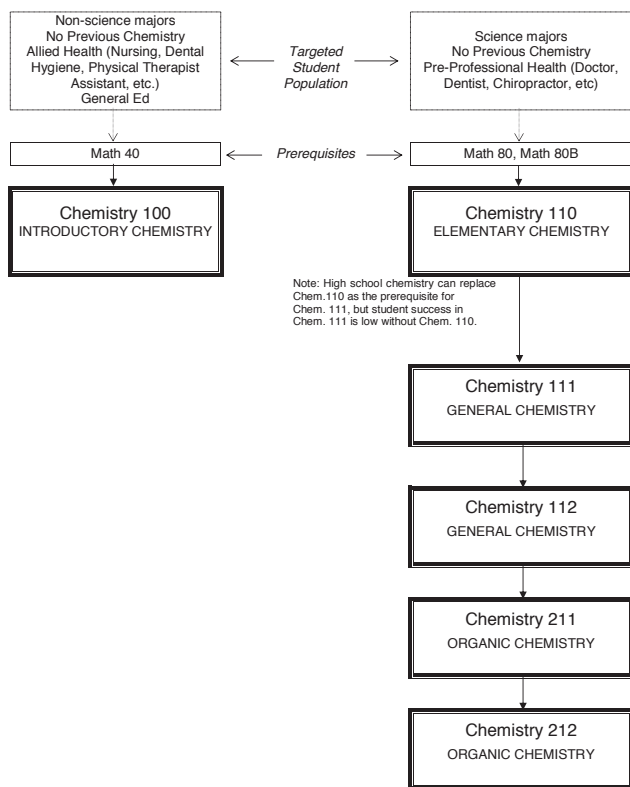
Non-science majors
No Previous Chemistry
Allied Health (Nursing, Dental Hygiene, Physical Therapist Assistant, etc.)
General Ed

Targeted Student Population

Science majors
No Previous Chemistry
Pre-Professional Health (Doctor, Dentist, Chiropractor, etc)

Math 40

Prerequisites

Math 80, Math 80B

Chemistry 100
INTRODUCTORY CHEMISTRY

Chemistry 110
ELEMENTARY CHEMISTRY

Note: High school chemistry can replace Chem.110 as the prerequisite for Chem. 111, but student success in Chem. 111 is low without Chem. 110.

Chemistry 111
GENERAL CHEMISTRY

Chemistry 112
GENERAL CHEMISTRY

Chemistry 211
ORGANIC CHEMISTRY

Chemistry 212
ORGANIC CHEMISTRY